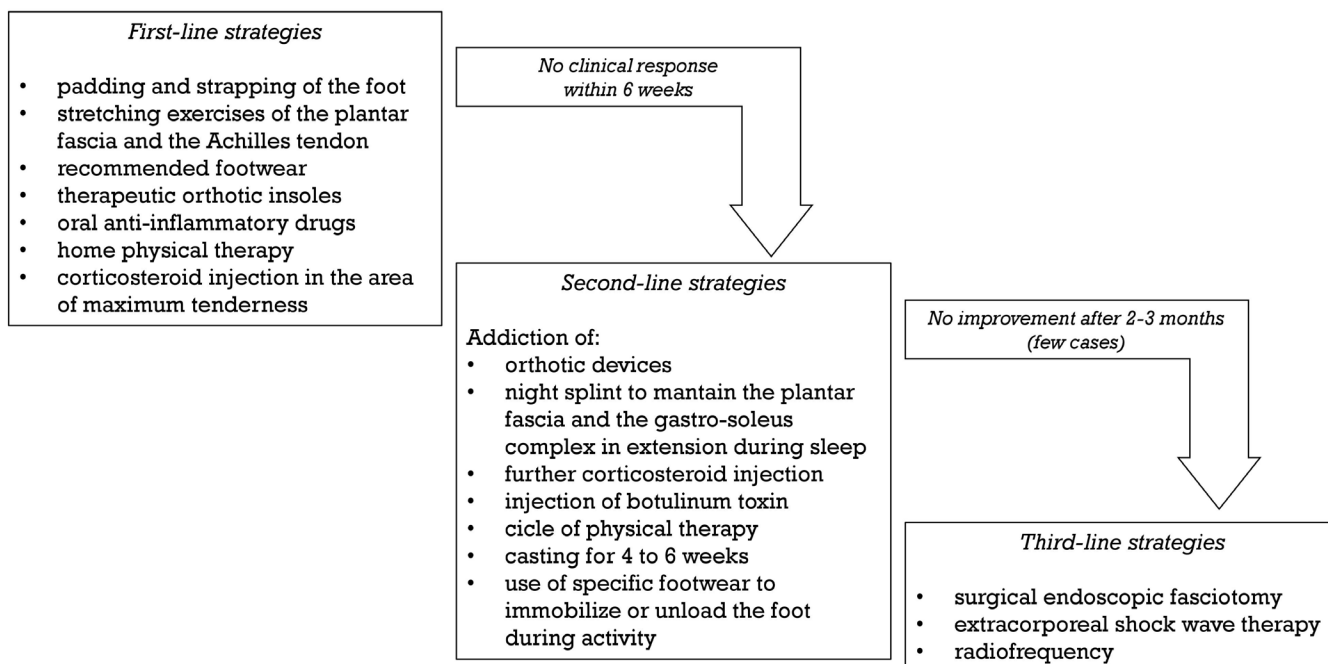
*First-line strategies*

- padding and strapping of the foot
- stretching exercises of the plantar fascia and the Achilles tendon
- recommended footwear
- therapeutic orthotic insoles
- oral anti-inflammatory drugs
- home physical therapy
- corticosteroid injection in the area of maximum tenderness

*No clinical response within 6 weeks*

*Second-line strategies*

Addiction of:
- orthotic devices
- night splint to mantain the plantar fascia and the gastro-soleus complex in extension during sleep
- further corticosteroid injection
- injection of botulinum toxin
- cicle of physical therapy
- casting for 4 to 6 weeks
- use of specific footwear to immobilize or unload the foot during activity

*No improvement after 2-3 months (few cases)*

*Third-line strategies*

- surgical endoscopic fasciotomy
- extracorporeal shock wave therapy
- radiofrequency